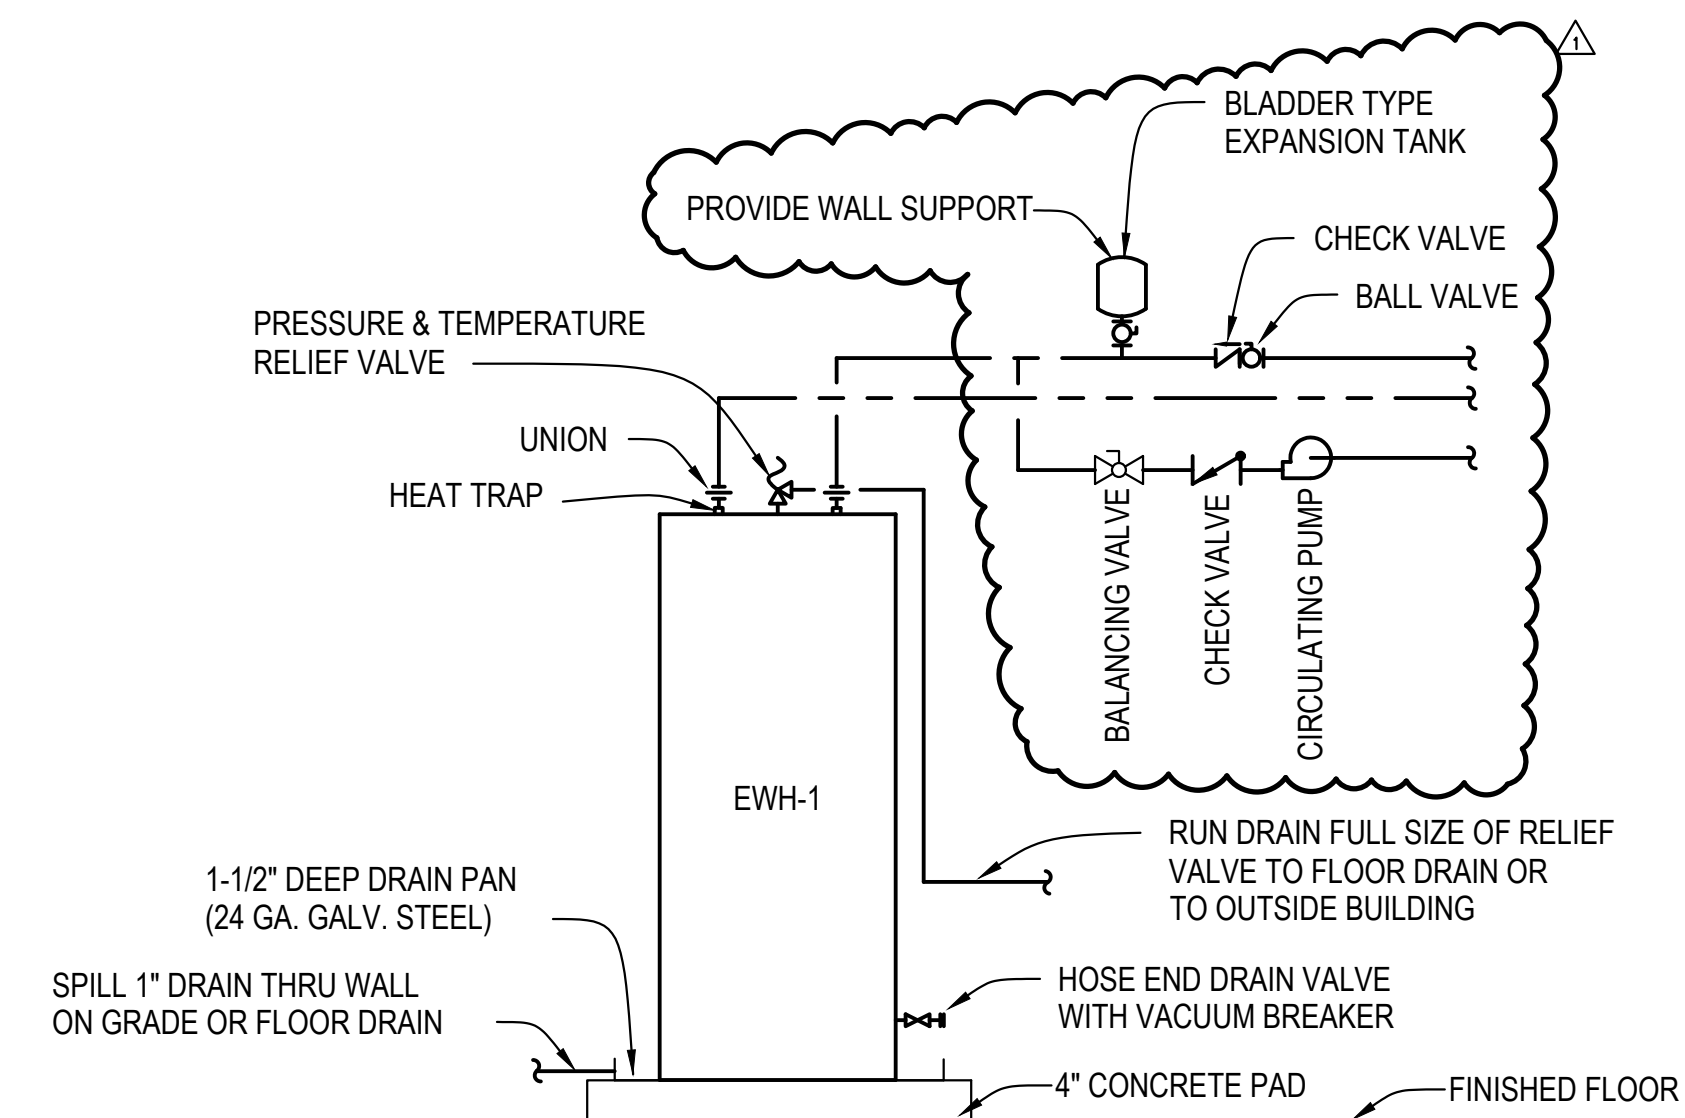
1

BLADDER TYPE EXPANSION TANK

PROVIDE WALL SUPPORT

CHECK VALVE

BALL VALVE

PRESSURE & TEMPERATURE RELIEF VALVE

UNION

HEAT TRAP

BALANCING VALVE

CHECK VALVE

CIRCULATING PUMP

EWH-1

RUN DRAIN FULL SIZE OF RELIEF VALVE TO FLOOR DRAIN OR TO OUTSIDE BUILDING

1-1/2" DEEP DRAIN PAN (24 GA. GALV. STEEL)

SPILL 1" DRAIN THRU WALL ON GRADE OR FLOOR DRAIN

HOSE END DRAIN VALVE WITH VACUUM BREAKER

4" CONCRETE PAD

FINISHED FLOOR